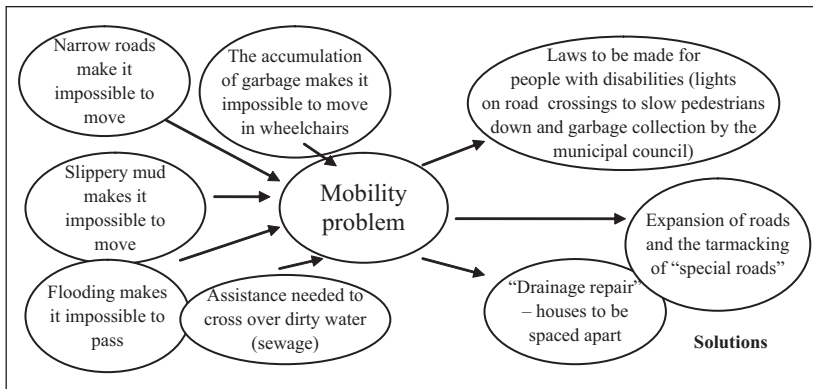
Narrow roads make it impossible to move

The accumulation of garbage makes it impossible to move in wheelchairs

Slippery mud makes it impossible to move

Flooding makes it impossible to pass

Assistance needed to cross over dirty water (sewage)

Mobility problem

Laws to be made for people with disabilities (lights on road crossings to slow pedestrians down and garbage collection by the municipal council)

Expansion of roads and the tarmacking of "special roads"

"Drainage repair" – houses to be spaced apart

Solutions